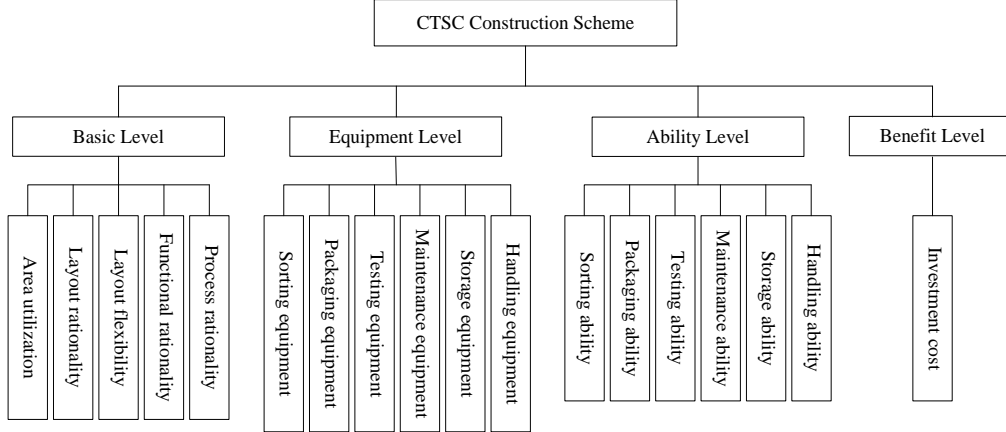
CTSC Construction Scheme

Basic Level

Area utilization

Layout rationality

Layout flexibility

Functional rationality

Process rationality

Equipment Level

Sorting equipment

Packaging equipment

Testing equipment

Maintenance equipment

Storage equipment

Handling equipment

Ability Level

Sorting ability

Packaging ability

Testing ability

Maintenance ability

Storage ability

Handling ability

Benefit Level

Investment cost